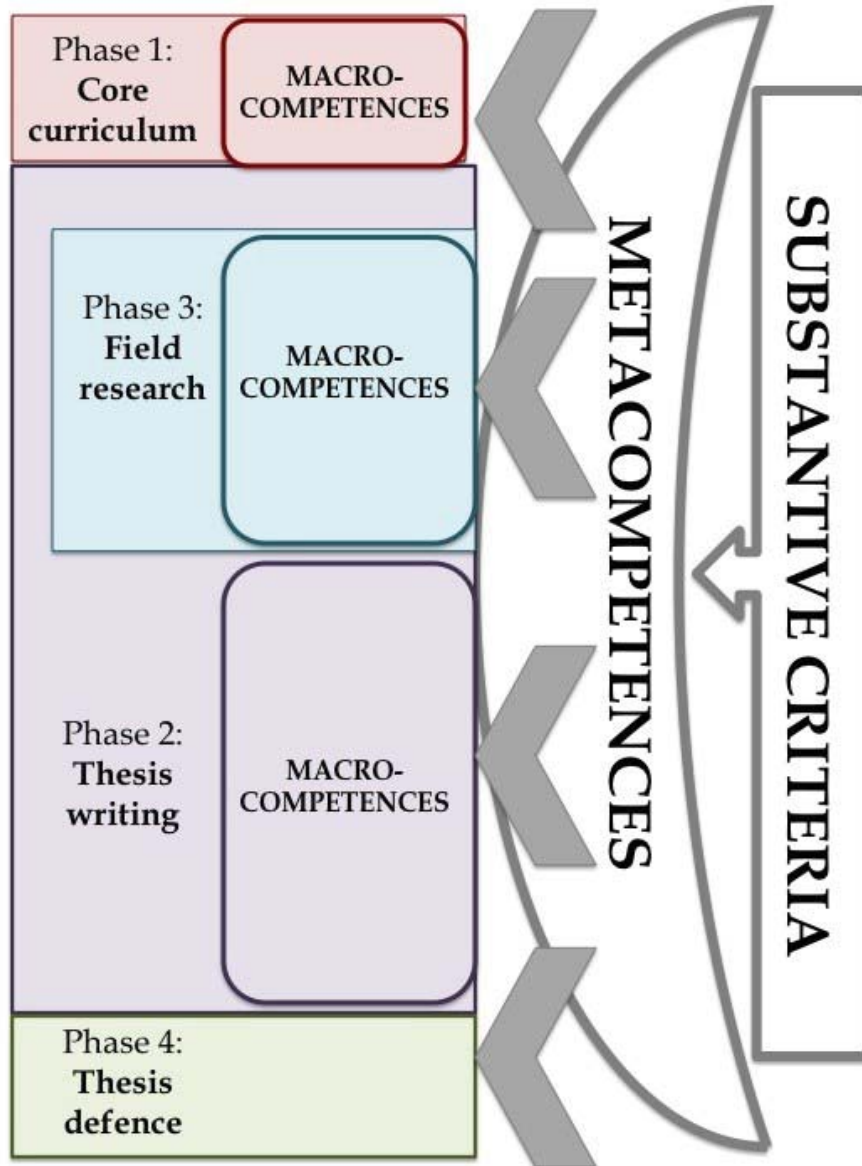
Phase 1:
**Core curriculum**

MACRO-COMPETENCES

Phase 3:
**Field research**

MACRO-COMPETENCES

Phase 2:
**Thesis writing**

MACRO-COMPETENCES

Phase 4:
**Thesis defence**

METACOMPETENCES

SUBSTANTIVE CRITERIA